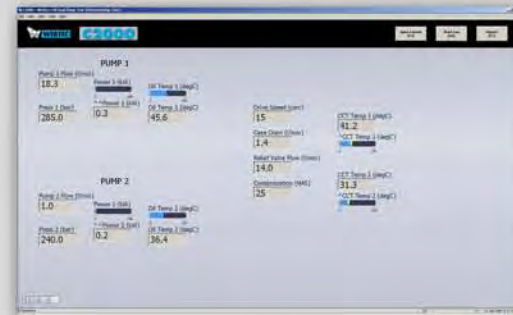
C2000

PUMP 1

Pump 1 Flow (l/min)
18.3

Power 1 (kW)

Power 1 (kW)
0.3

Oil Temp 1 (degC)

Oil Temp 1 (degC)
45.6

Press 1 (bar)
285.0

Drive Speed (rpm)
15

Case Drain (l/min)
1.4

Relief Valve Flow (l/min)
14.0

Contamination (NAS)
25

CCT Temp 1 (degC)
41.2

CCT Temp 1 (degC)

CCT Temp 2 (degC)
31.3

CCT Temp 2 (degC)

PUMP 2

Pump 2 Flow (l/min)
1.0

Power 2 (kW)

Power 2 (kW)
0.2

Oil Temp 2 (degC)

Oil Temp 2 (degC)
36.4

Press 2 (bar)
240.0